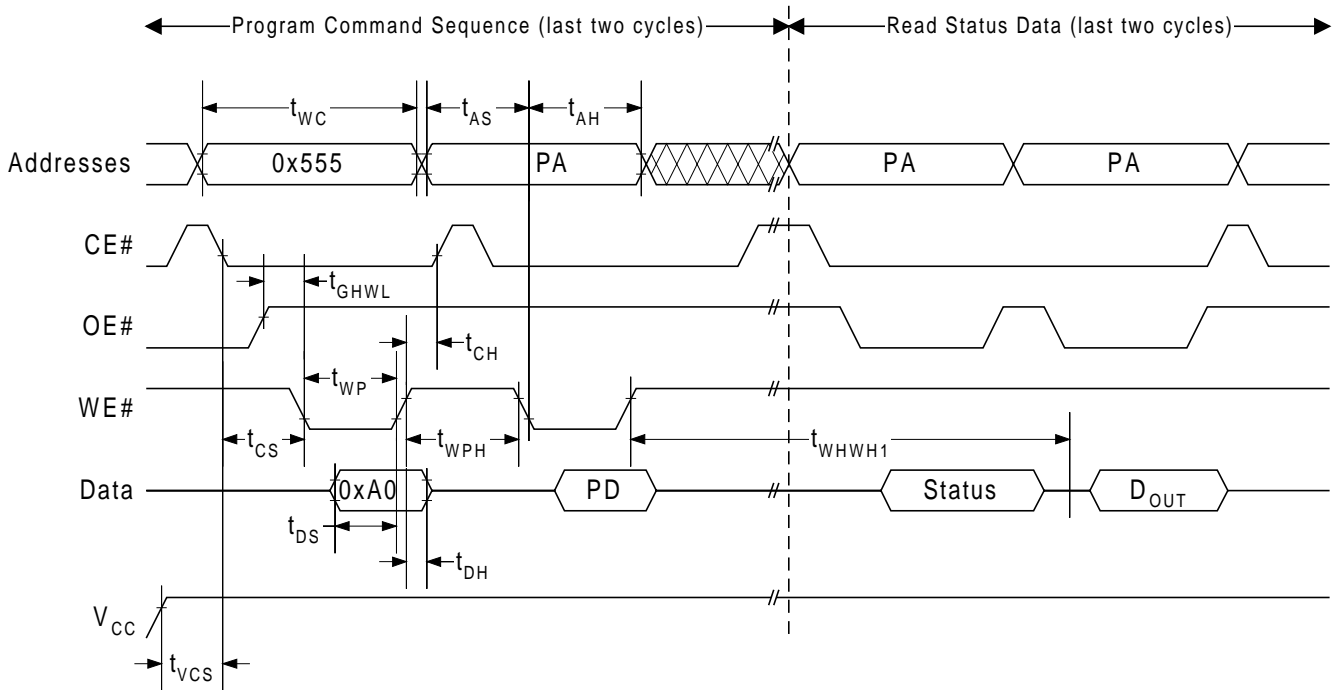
Program Command Sequence (last two cycles)

Read Status Data (last two cycles)

$t_{WC}$

$t_{AS}$

$t_{AH}$

Addresses

0x555

PA

PA

PA

CE#

$t_{GHWL}$

OE#

$t_{CH}$

$t_{WP}$

WE#

$t_{CS}$

$t_{WPH}$

$t_{WHWH1}$

Data

0xA0

PD

Status

$D_{OUT}$

$t_{DS}$

$t_{DH}$

$V_{CC}$

$t_{VCS}$